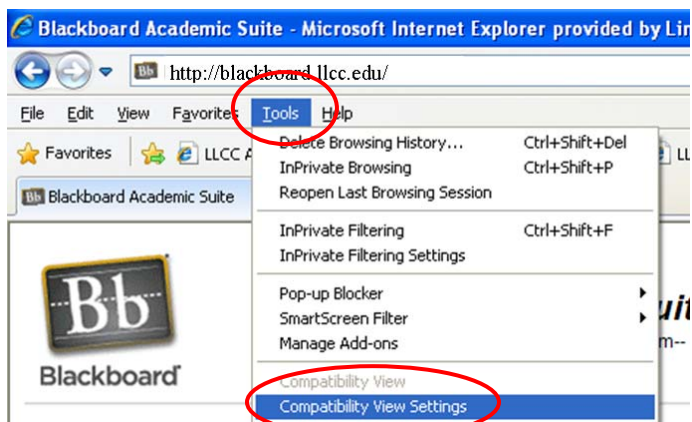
Blackboard Academic Suite - Microsoft Internet Explorer provided by Lin

Bb http://blackboard.llcc.edu/

File Edit View Favorites Tools Help

Favorites LLCC A LL

Bb Blackboard Academic Suite

Delete Browsing History... Ctrl+Shift+Del
InPrivate Browsing Ctrl+Shift+P
Reopen Last Browsing Session

InPrivate Filtering Ctrl+Shift+F
InPrivate Filtering Settings

Pop-up Blocker
SmartScreen Filter
Manage Add-ons

Compatibility View
Compatibility View Settings

Bb
Blackboard

ui
m--